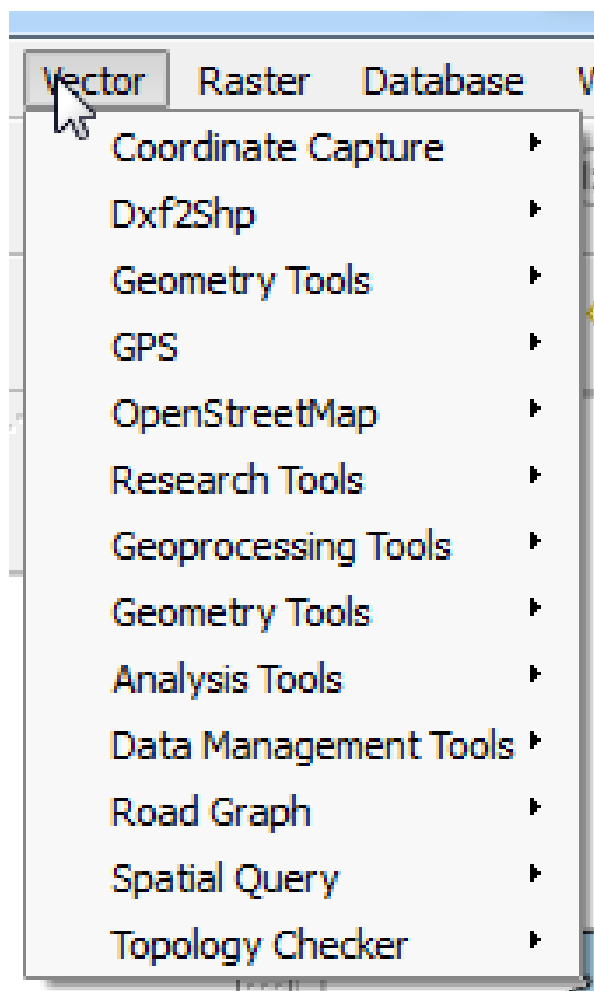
Vector Raster Database W

Coordinate Capture
Dxf2Shp
Geometry Tools
GPS
OpenStreetMap
Research Tools
Geoprocessing Tools
Geometry Tools
Analysis Tools
Data Management Tools
Road Graph
Spatial Query
Topology Checker